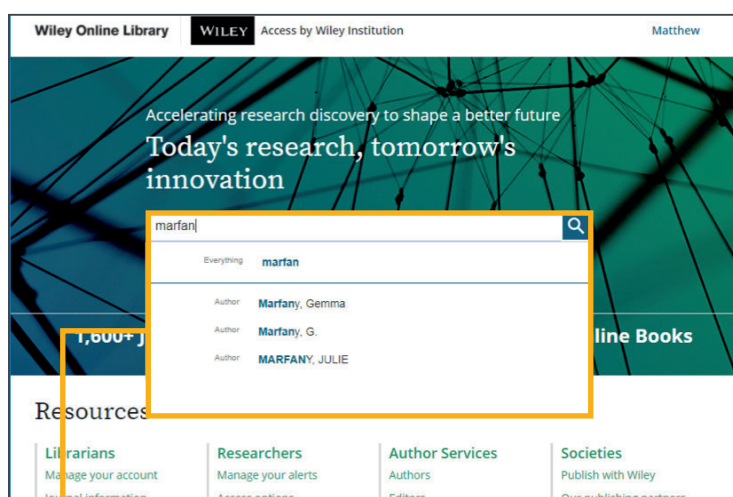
Wiley Online Library WILEY Access by Wiley Institution Matthew

Accelerating research discovery to shape a better future

Today's research, tomorrow's innovation

marfan

Everything marfan

Author Marfany, Gemma

Author Marfany, G.

Author MARFANY, JULIE

1,600+ J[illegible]

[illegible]line Books

Resources

Librarians
Manage your account
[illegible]

Researchers
Manage your alerts
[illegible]

Author Services
Authors
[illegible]

Societies
Publish with Wiley
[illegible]